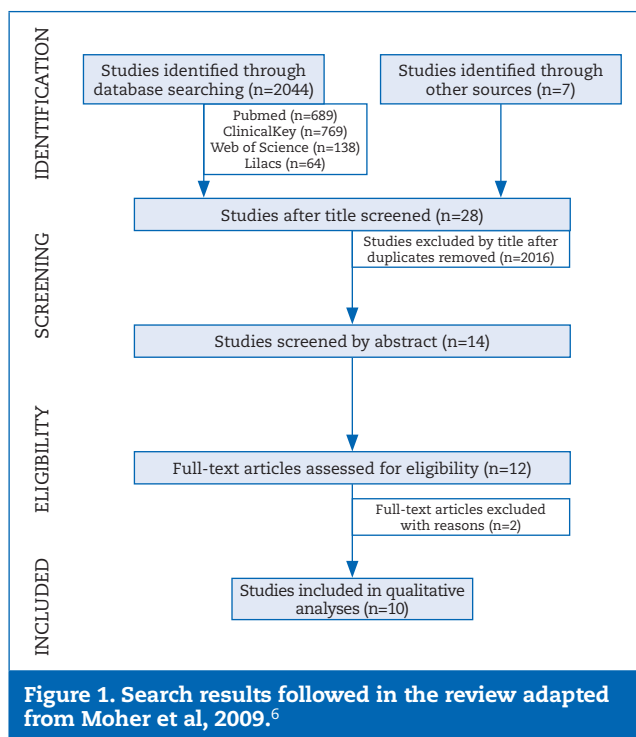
IDENTIFICATION

Studies identified through database searching (n=2044)

Pubmed (n=689)
ClinicalKey (n=769)
Web of Science (n=138)
Lilacs (n=64)

Studies identified through other sources (n=7)

SCREENING

Studies after title screened (n=28)

Studies excluded by title after duplicates removed (n=2016)

Studies screened by abstract (n=14)

ELIGIBILITY

Full-text articles assessed for eligibility (n=12)

Full-text articles excluded with reasons (n=2)

INCLUDED

Studies included in qualitative analyses (n=10)

Figure 1. Search results followed in the review adapted from Moher et al, 2009.$^{6}$